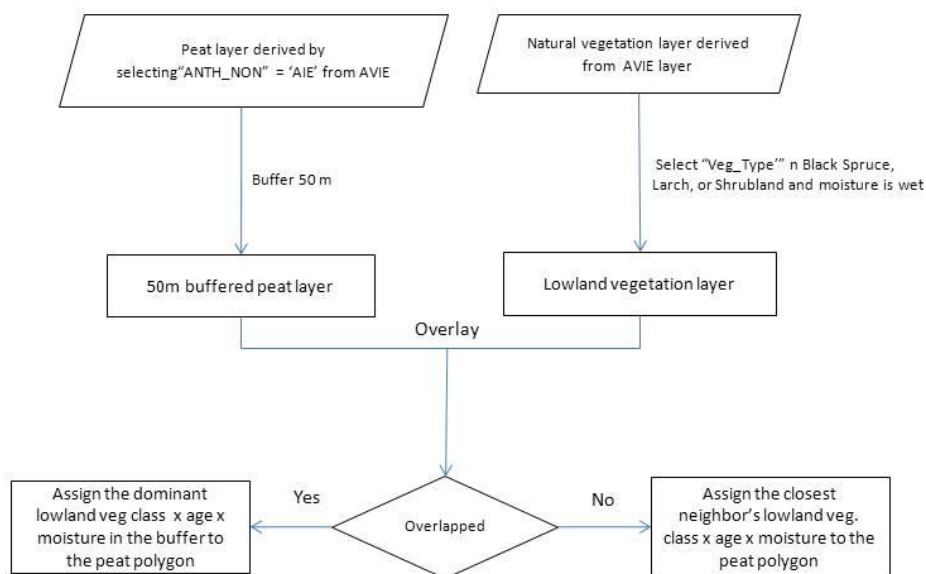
Peat layer derived by selecting"ANTH_NON" = 'AIE' from AVIE

Natural vegetation layer derived from AVIE layer

Buffer 50 m

Select "Veg_Type'" n Black Spruce, Larch, or Shrubland and moisture is wet

50m buffered peat layer

Lowland vegetation layer

Overlay

Assign the dominant lowland veg class x age x moisture in the buffer to the peat polygon

Yes

Overlapped

No

Assign the closest neighbor's lowland veg. class x age x moisture to the peat polygon